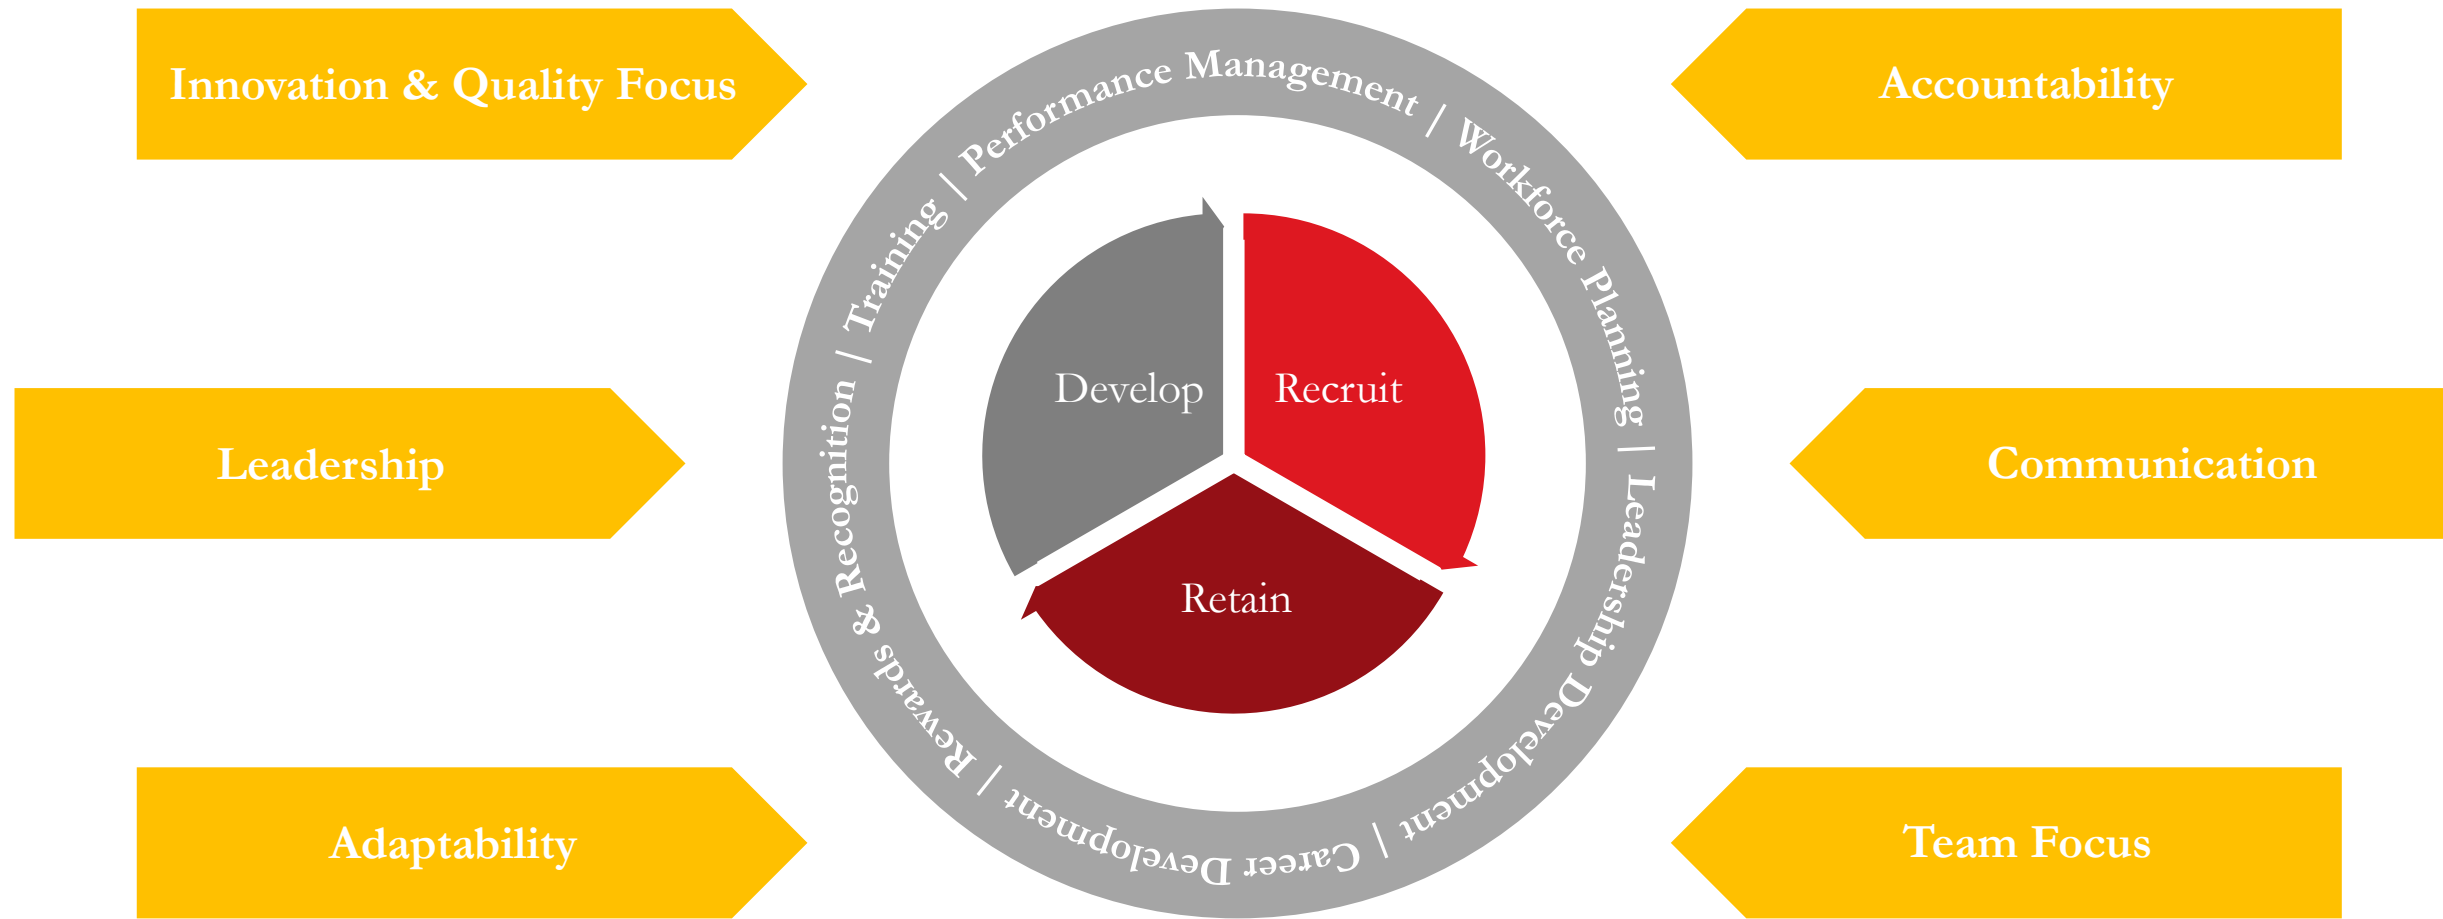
Innovation & Quality Focus

Accountability

Performance Management / Workforce Planning / Leadership Development / Career Development / Rewards & Recognition / Training /

Develop

Recruit

Retain

Leadership

Communication

Adaptability

Team Focus